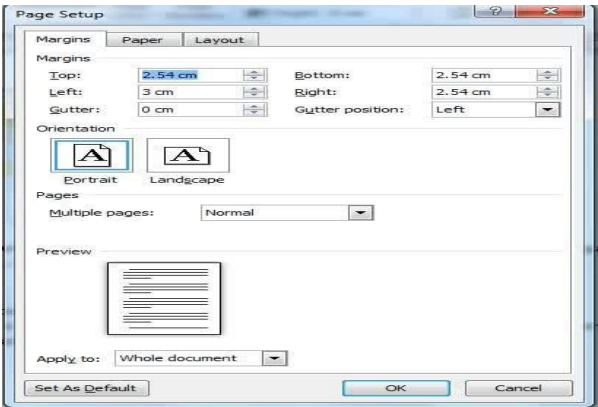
Page Setup

Margins Paper Layout

Margins

Top: 2.54 cm Bottom: 2.54 cm
Left: 3 cm Right: 2.54 cm
Gutter: 0 cm Gutter position: Left

Orientation

A A

Portrait Landscape

Pages

Multiple pages: Normal

Preview

Apply to: Whole document

Set As Default OK Cancel